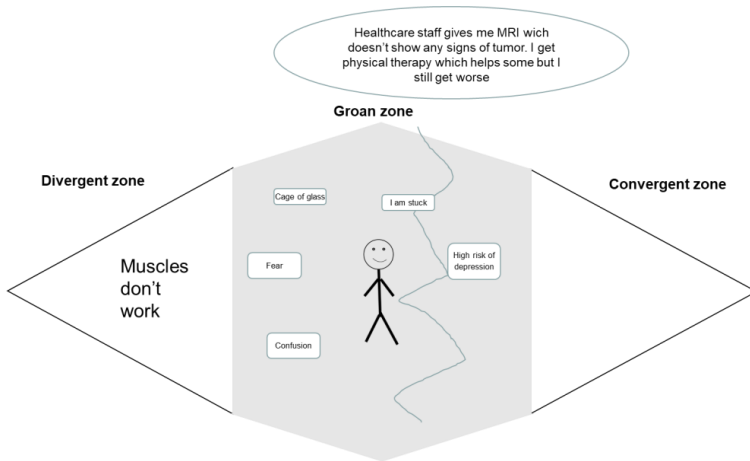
Healthcare staff gives me MRI wich doesn't show any signs of tumor. I get physical therapy which helps some but I still get worse

Groan zone

Divergent zone

Convergent zone

Muscles don't work

Cage of glass

I am stuck

Fear

High risk of depression

Confusion